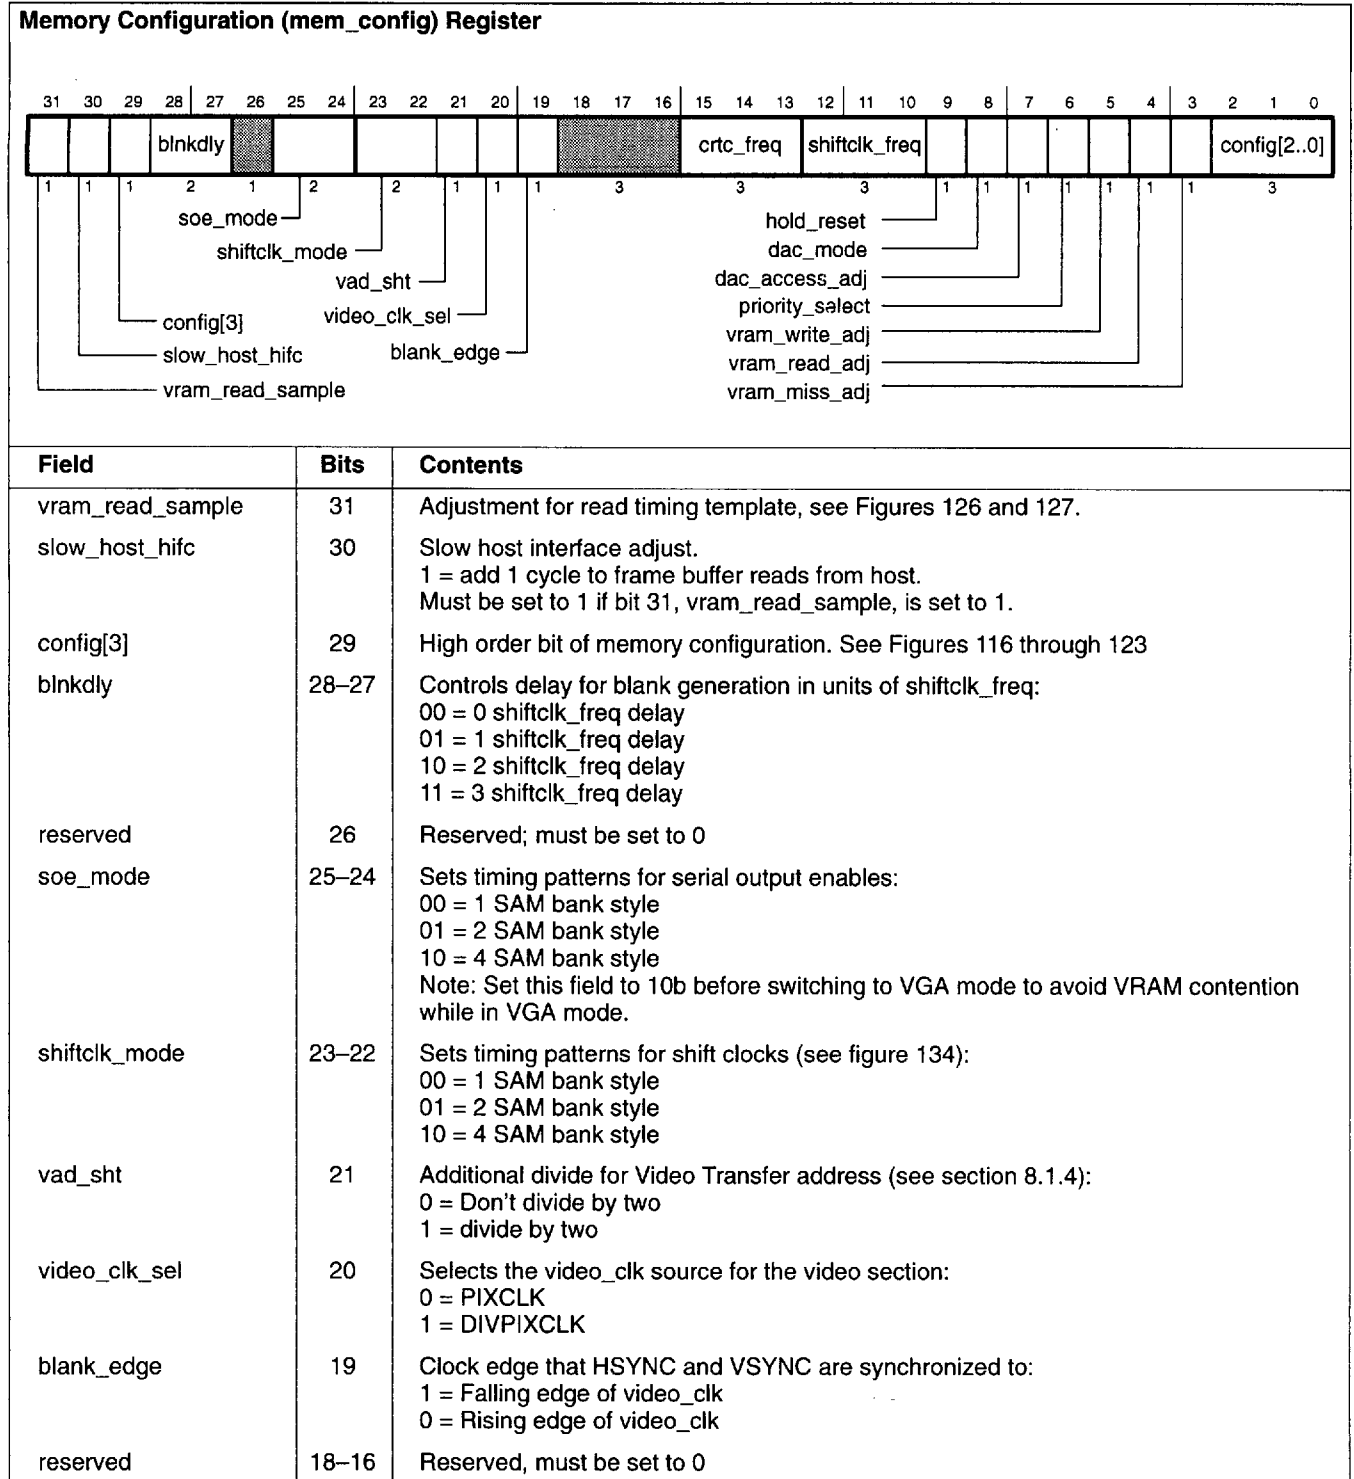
Memory Configuration (mem_config) Register

31 30 29 28 27 26 25 24 23 22 21 20 19 18 17 16 15 14 13 12 11 10 9 8 7 6 5 4 3 2 1 0

blnkdly crtc_freq shiftclk_freq config[2..0]

1 1 1 2 1 2 2 1 1 1 3 3 3 1 1 1 1 1 1 1 3

soe_mode
shiftclk_mode
vad_sht
config[3]
video_clk_sel
slow_host_hifc
blank_edge
vram_read_sample

hold_reset
dac_mode
dac_access_adj
priority_select
vram_write_adj
vram_read_adj
vram_miss_adj

| Field | Bits | Contents |
|---|---|---|
| vram_read_sample | 31 | Adjustment for read timing template, see Figures 126 and 127. |
| slow_host_hifc | 30 | Slow host interface adjust.<br>1 = add 1 cycle to frame buffer reads from host.<br>Must be set to 1 if bit 31, vram_read_sample, is set to 1. |
| config[3] | 29 | High order bit of memory configuration. See Figures 116 through 123 |
| blnkdly | 28–27 | Controls delay for blank generation in units of shiftclk_freq:<br>00 = 0 shiftclk_freq delay<br>01 = 1 shiftclk_freq delay<br>10 = 2 shiftclk_freq delay<br>11 = 3 shiftclk_freq delay |
| reserved | 26 | Reserved; must be set to 0 |
| soe_mode | 25–24 | Sets timing patterns for serial output enables:<br>00 = 1 SAM bank style<br>01 = 2 SAM bank style<br>10 = 4 SAM bank style<br>Note: Set this field to 10b before switching to VGA mode to avoid VRAM contention while in VGA mode. |
| shiftclk_mode | 23–22 | Sets timing patterns for shift clocks (see figure 134):<br>00 = 1 SAM bank style<br>01 = 2 SAM bank style<br>10 = 4 SAM bank style |
| vad_sht | 21 | Additional divide for Video Transfer address (see section 8.1.4):<br>0 = Don't divide by two<br>1 = divide by two |
| video_clk_sel | 20 | Selects the video_clk source for the video section:<br>0 = PIXCLK<br>1 = DIVPIXCLK |
| blank_edge | 19 | Clock edge that HSYNC and VSYNC are synchronized to:<br>1 = Falling edge of video_clk<br>0 = Rising edge of video_clk |
| reserved | 18–16 | Reserved, must be set to 0 |